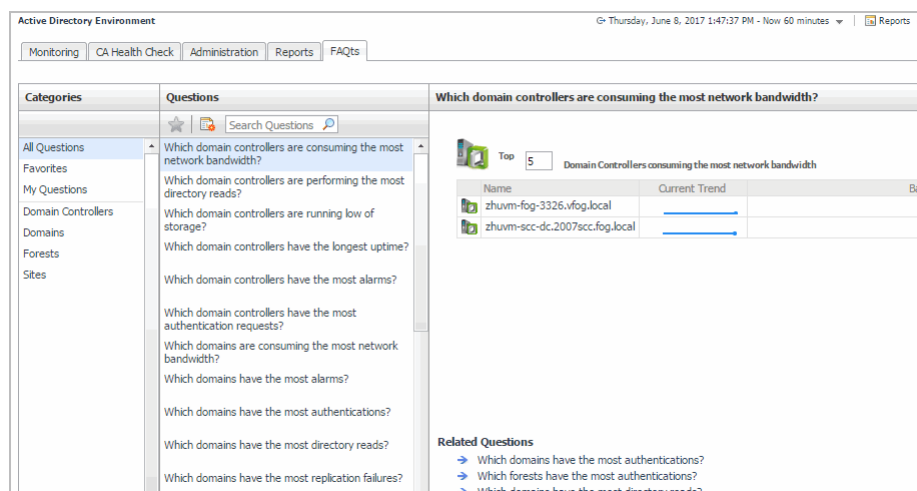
Active Directory Environment

Thursday, June 8, 2017 1:47:37 PM - Now 60 minutes

Reports

Monitoring | CA Health Check | Administration | Reports | FAQts

Categories

All Questions
Favorites
My Questions
Domain Controllers
Domains
Forests
Sites

Questions

Search Questions

Which domain controllers are consuming the most network bandwidth?
Which domain controllers are performing the most directory reads?
Which domain controllers are running low of storage?
Which domain controllers have the longest uptime?
Which domain controllers have the most alarms?
Which domain controllers have the most authentication requests?
Which domains are consuming the most network bandwidth?
Which domains have the most alarms?
Which domains have the most authentications?
Which domains have the most directory reads?
Which domains have the most replication failures?

Which domain controllers are consuming the most network bandwidth?

Top 5 Domain Controllers consuming the most network bandwidth

| Name | Current Trend | Ba |
|---|---|---|
| zhuvm-fog-3326.vfog.local | | |
| zhuvm-scc-dc.2007scc.fog.local | | |

Related Questions

Which domains have the most authentications?
Which forests have the most authentications?
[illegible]